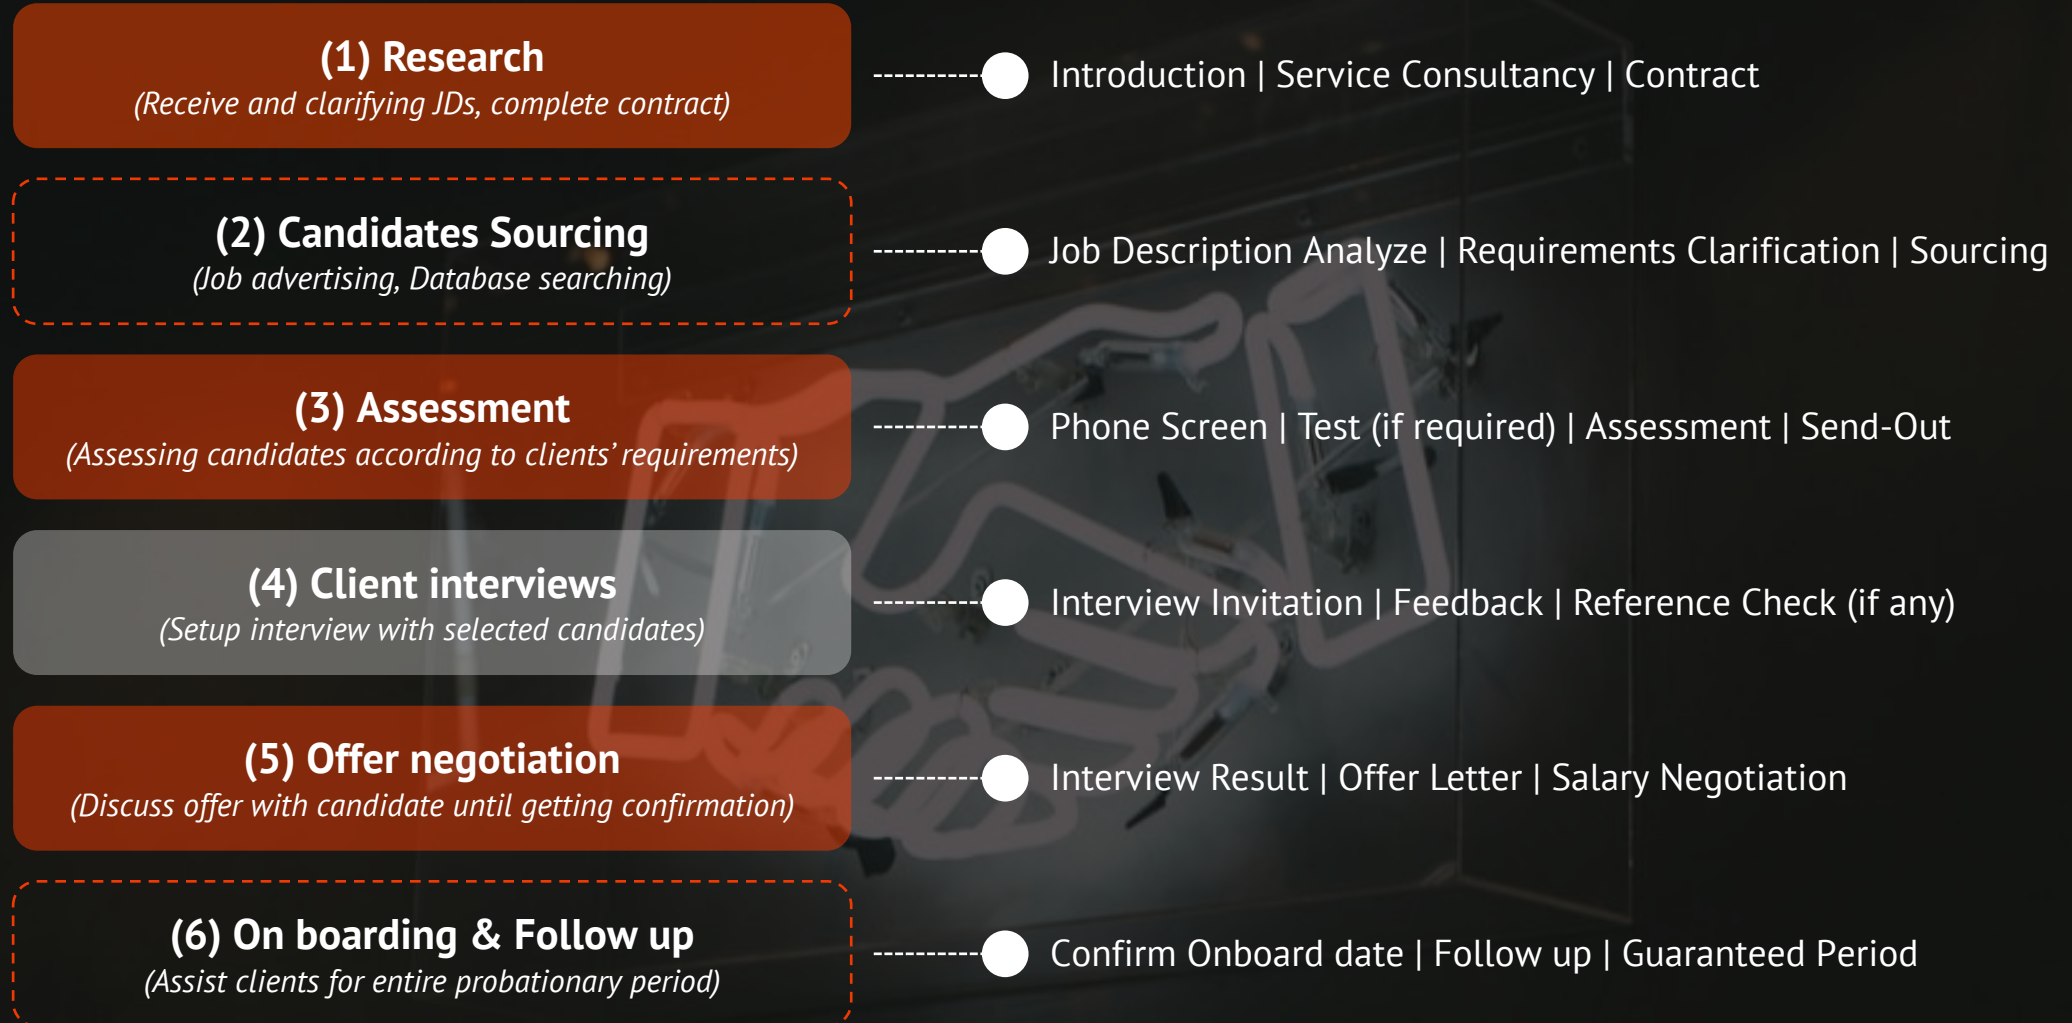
(1) Research
(Receive and clarifying JDs, complete contract)

Introduction | Service Consultancy | Contract

(2) Candidates Sourcing
(Job advertising, Database searching)

Job Description Analyze | Requirements Clarification | Sourcing

(3) Assessment
(Assessing candidates according to clients' requirements)

Phone Screen | Test (if required) | Assessment | Send-Out

(4) Client interviews
(Setup interview with selected candidates)

Interview Invitation | Feedback | Reference Check (if any)

(5) Offer negotiation
(Discuss offer with candidate until getting confirmation)

Interview Result | Offer Letter | Salary Negotiation

(6) On boarding & Follow up
(Assist clients for entire probationary period)

Confirm Onboard date | Follow up | Guaranteed Period